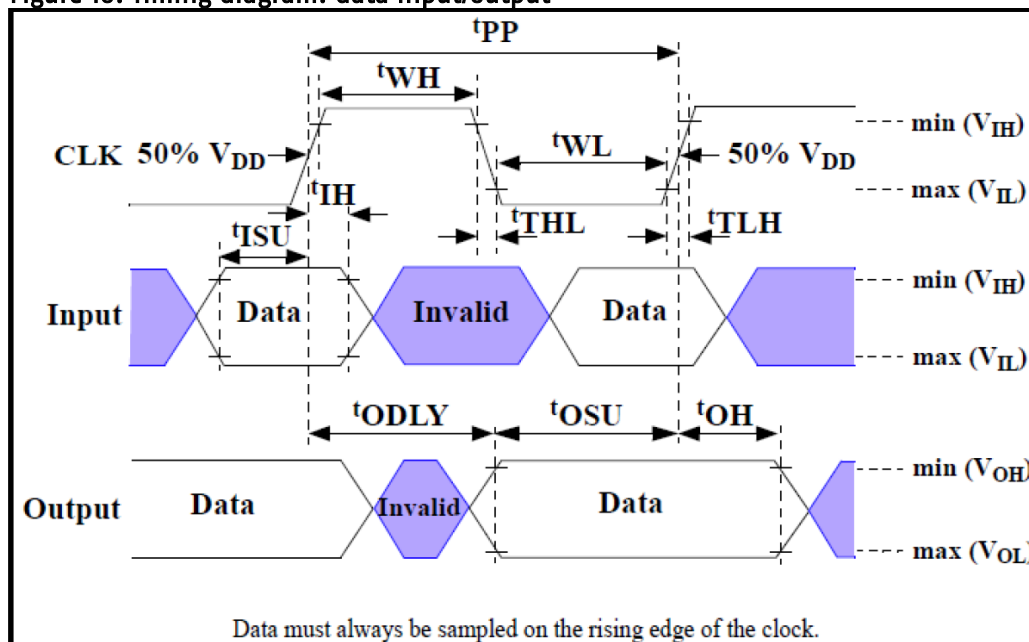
Figure 48. Timing diagram: data input/output

$t_{PP}$

$t_{WH}$

CLK 50% $V_{DD}$

$t_{WL}$

50% $V_{DD}$

min ($V_{IH}$)

max ($V_{IL}$)

$t_{IH}$

$t_{ISU}$

$t_{THL}$

$t_{TLH}$

Input

Data

Invalid

Data

min ($V_{IH}$)

max ($V_{IL}$)

$t_{ODLY}$

$t_{OSU}$

$t_{OH}$

Output

Data

Invalid

Data

min ($V_{OH}$)

max ($V_{OL}$)

Data must always be sampled on the rising edge of the clock.